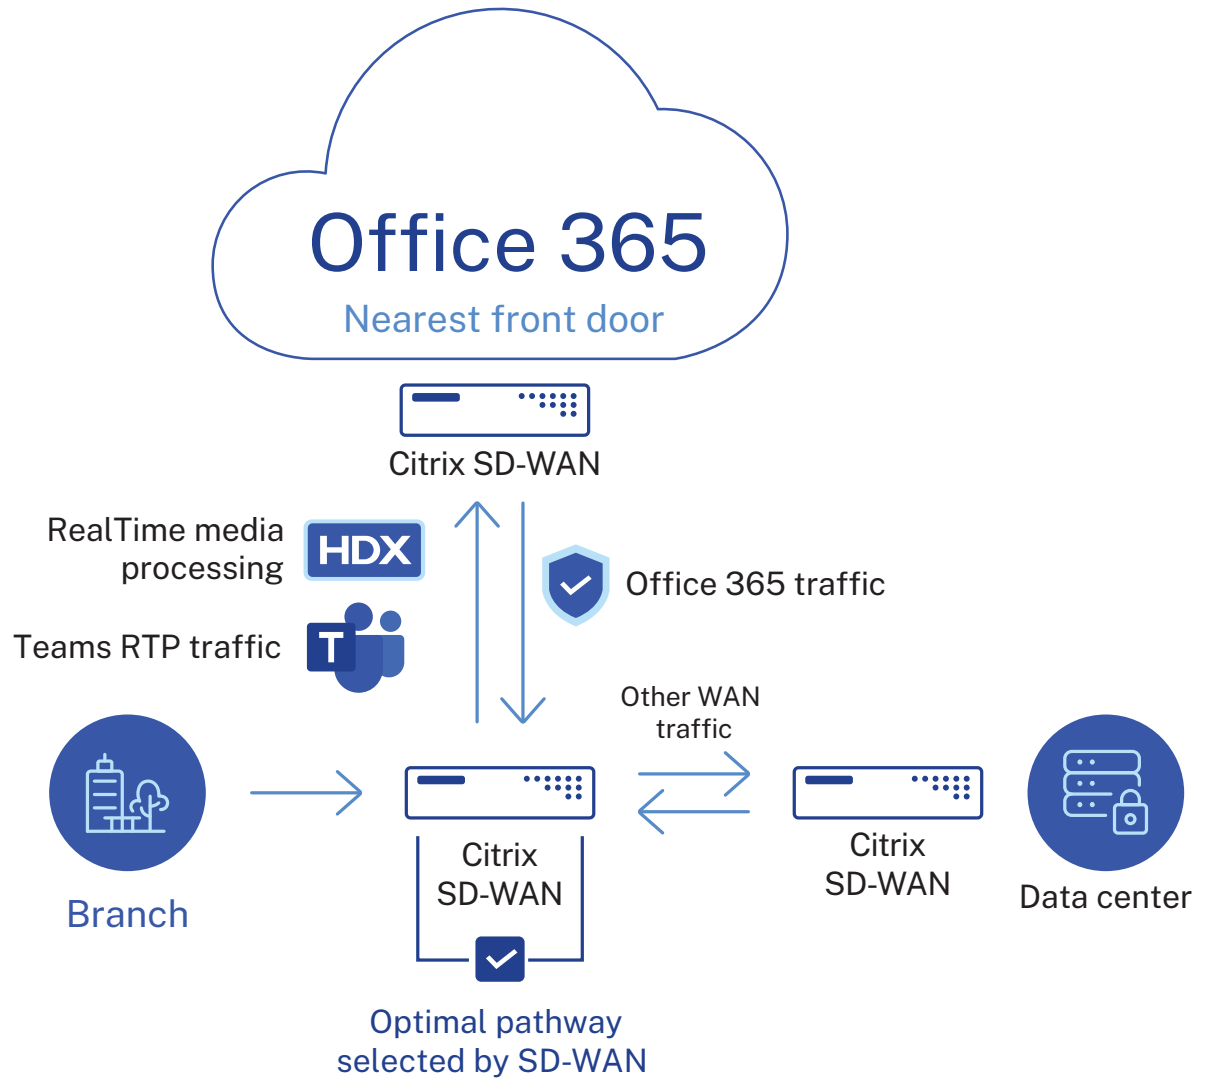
Office 365
Nearest front door

Citrix SD-WAN

RealTime media processing

HDX

Office 365 traffic

Teams RTP traffic

T

Other WAN traffic

Branch

Citrix SD-WAN

Citrix SD-WAN

Data center

Optimal pathway selected by SD-WAN